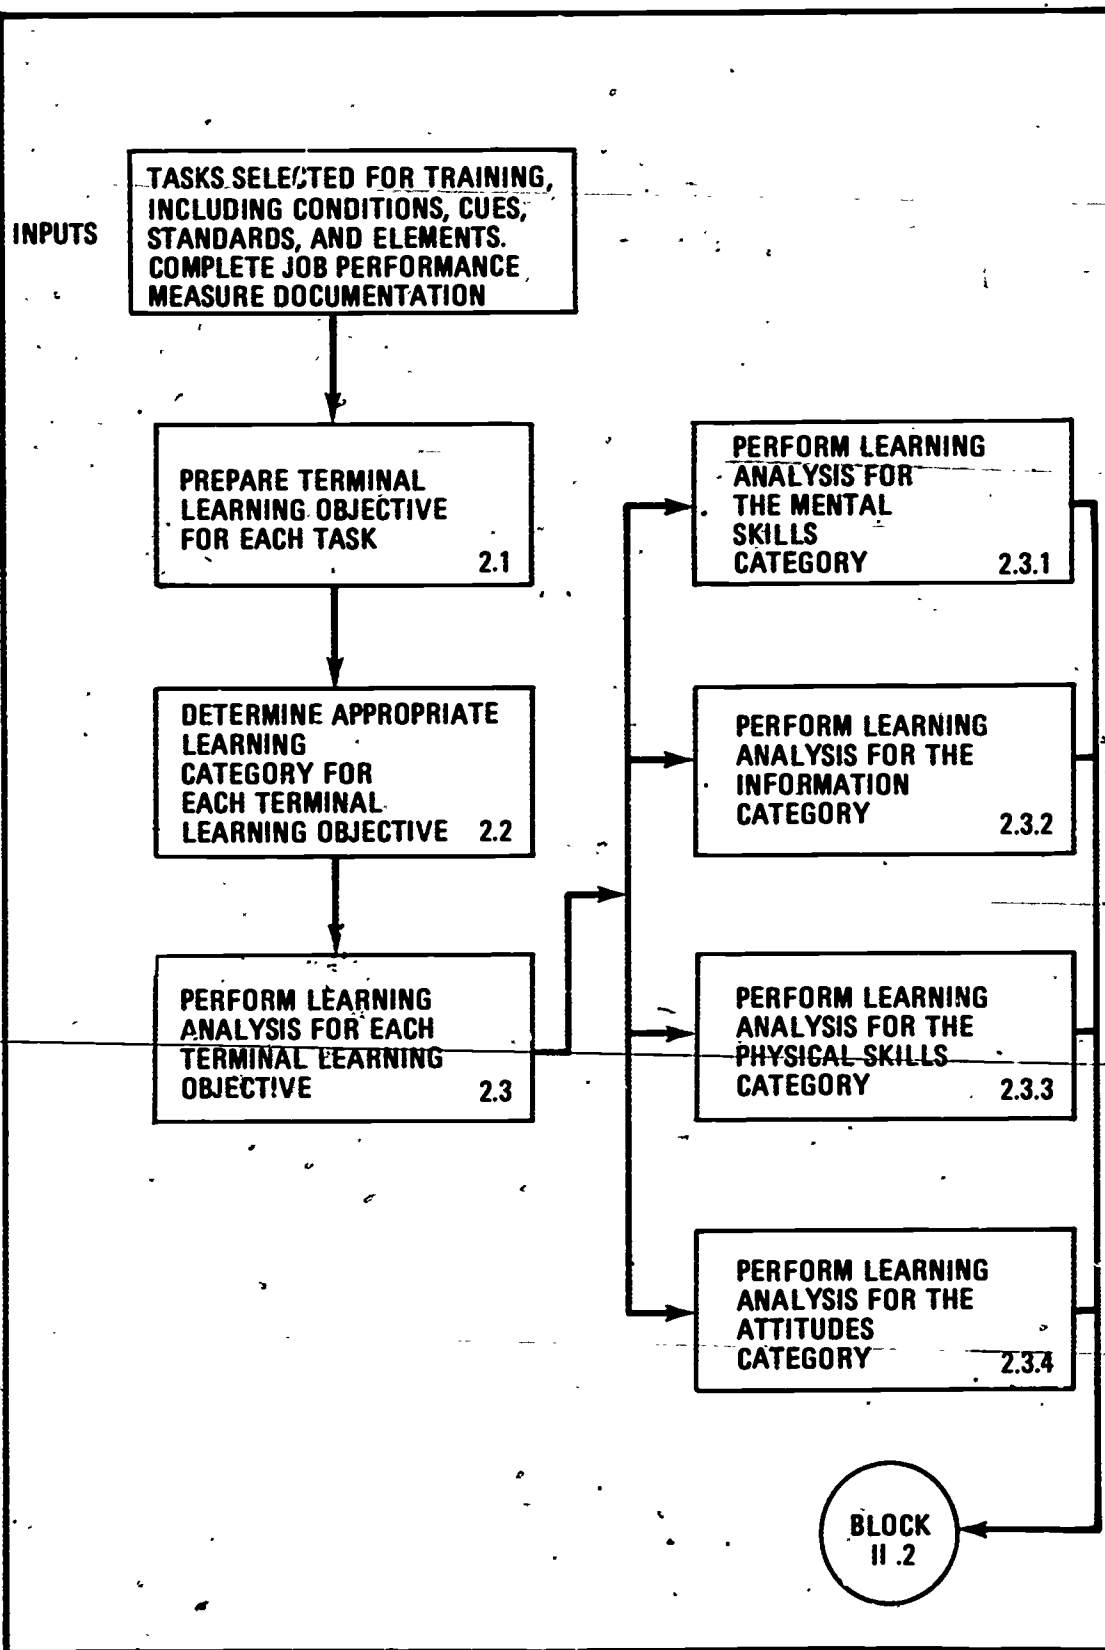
INPUTS

TASKS SELECTED FOR TRAINING, INCLUDING CONDITIONS, CUES, STANDARDS, AND ELEMENTS. COMPLETE JOB PERFORMANCE MEASURE DOCUMENTATION

PREPARE TERMINAL LEARNING OBJECTIVE FOR EACH TASK 2.1

DETERMINE APPROPRIATE LEARNING CATEGORY FOR EACH TERMINAL LEARNING OBJECTIVE 2.2

PERFORM LEARNING ANALYSIS FOR EACH TERMINAL LEARNING OBJECTIVE 2.3

PERFORM LEARNING ANALYSIS FOR THE MENTAL SKILLS CATEGORY 2.3.1

PERFORM LEARNING ANALYSIS FOR THE INFORMATION CATEGORY 2.3.2

PERFORM LEARNING ANALYSIS FOR THE PHYSICAL SKILLS CATEGORY 2.3.3

PERFORM LEARNING ANALYSIS FOR THE ATTITUDES CATEGORY 2.3.4

BLOCK II .2